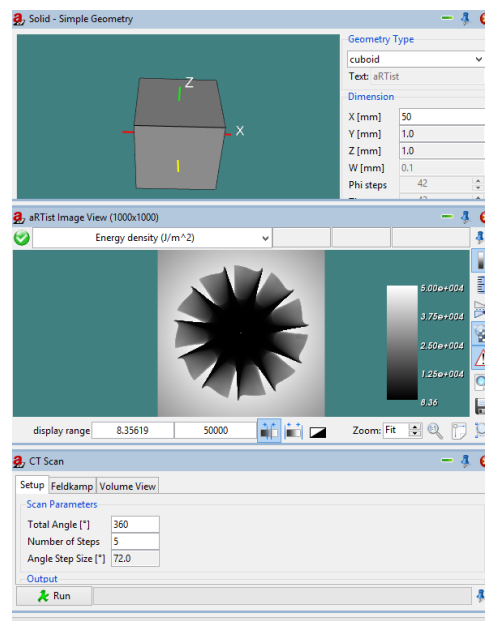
Solid - Simple Geometry

Z

X

Geometry Type
cuboid
Text: aRTist
Dimension
X [mm] 50
Y [mm] 1.0
Z [mm] 1.0
W [mm] 0.1
Phi steps 42

aRTist Image View (1000x1000)

Energy density (J/m^2)

5.00e+004
3.75e+004
2.50e+004
1.25e+004
8.36

display range 8.35619 50000 Zoom: Fit

CT Scan

Setup Feldkamp Volume View
Scan Parameters
Total Angle [°] 360
Number of Steps 5
Angle Step Size [°] 72.0
Output
Run